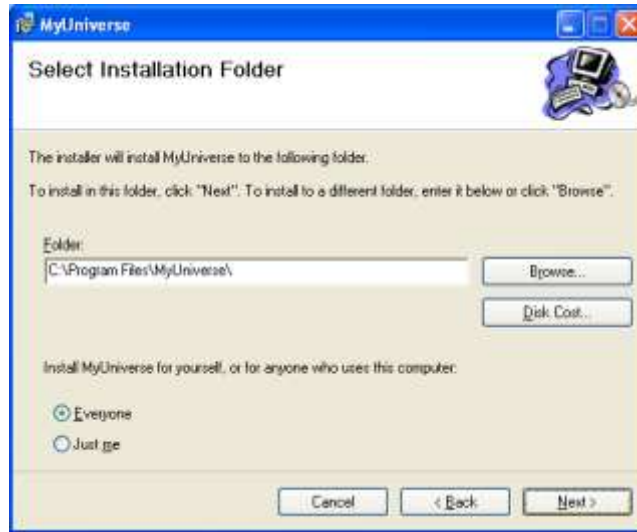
MyUniverse

Select Installation Folder

The installer will install MyUniverse to the following folder.

To install in this folder, click "Next". To install to a different folder, enter it below or click "Browse".

Folder:

C:\Program Files\MyUniverse\

Browse...

Disk Cost...

Install MyUniverse for yourself, or for anyone who uses this computer:

Everyone

Just me

Cancel

< Back

Next >